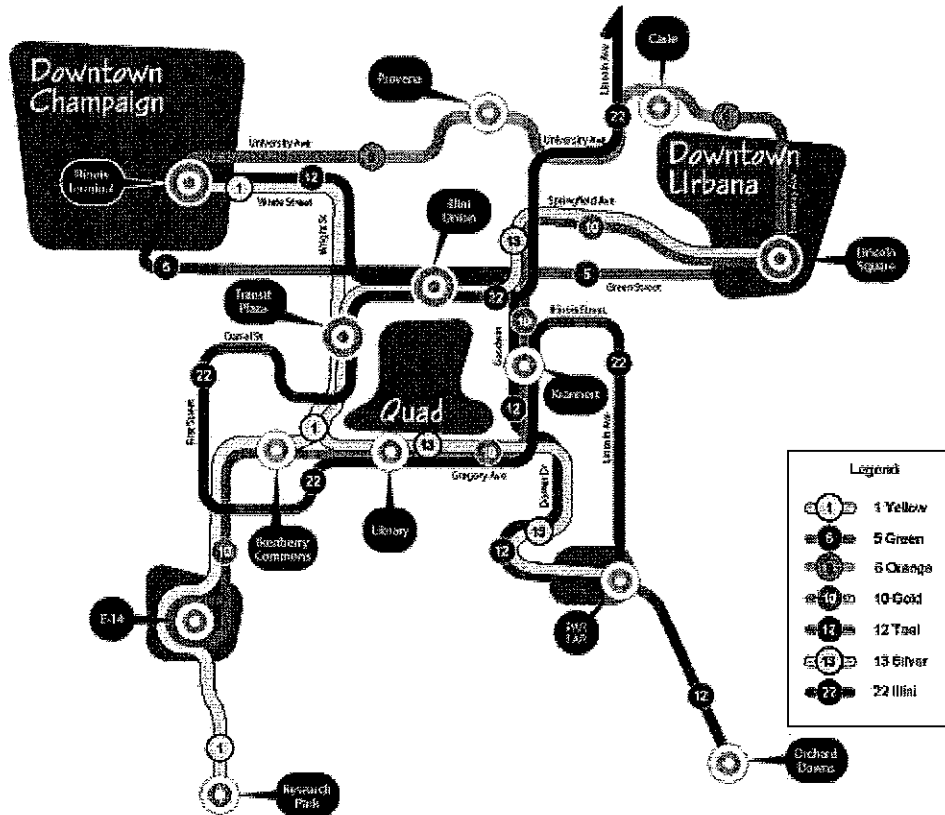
Downtown Champaign

Illinois Terminal

Provena

Castle

Lincoln Ave

22

University Ave

University Ave

Downtown Urbana

1

12

White Street

Wright St

Illini Union

13

Springfield Ave

10

Lincoln Square

5

5

Green Street

22

Transit Plaza

10

Illinois Street

Daniel St

22

22

Goodwin

Krannert

Quad

12

Fourth Street

1

13

10

Gregory Ave

Library

22

Ikenberry Commons

Dorner Dr

Lincoln Ave

13

12

10

E-14

PAR LAR

12

1

Orchard Downs

Research Park

Legend

1 Yellow

5 Green

6 Orange

10 Gold

12 Teal

13 Silver

22 Illini